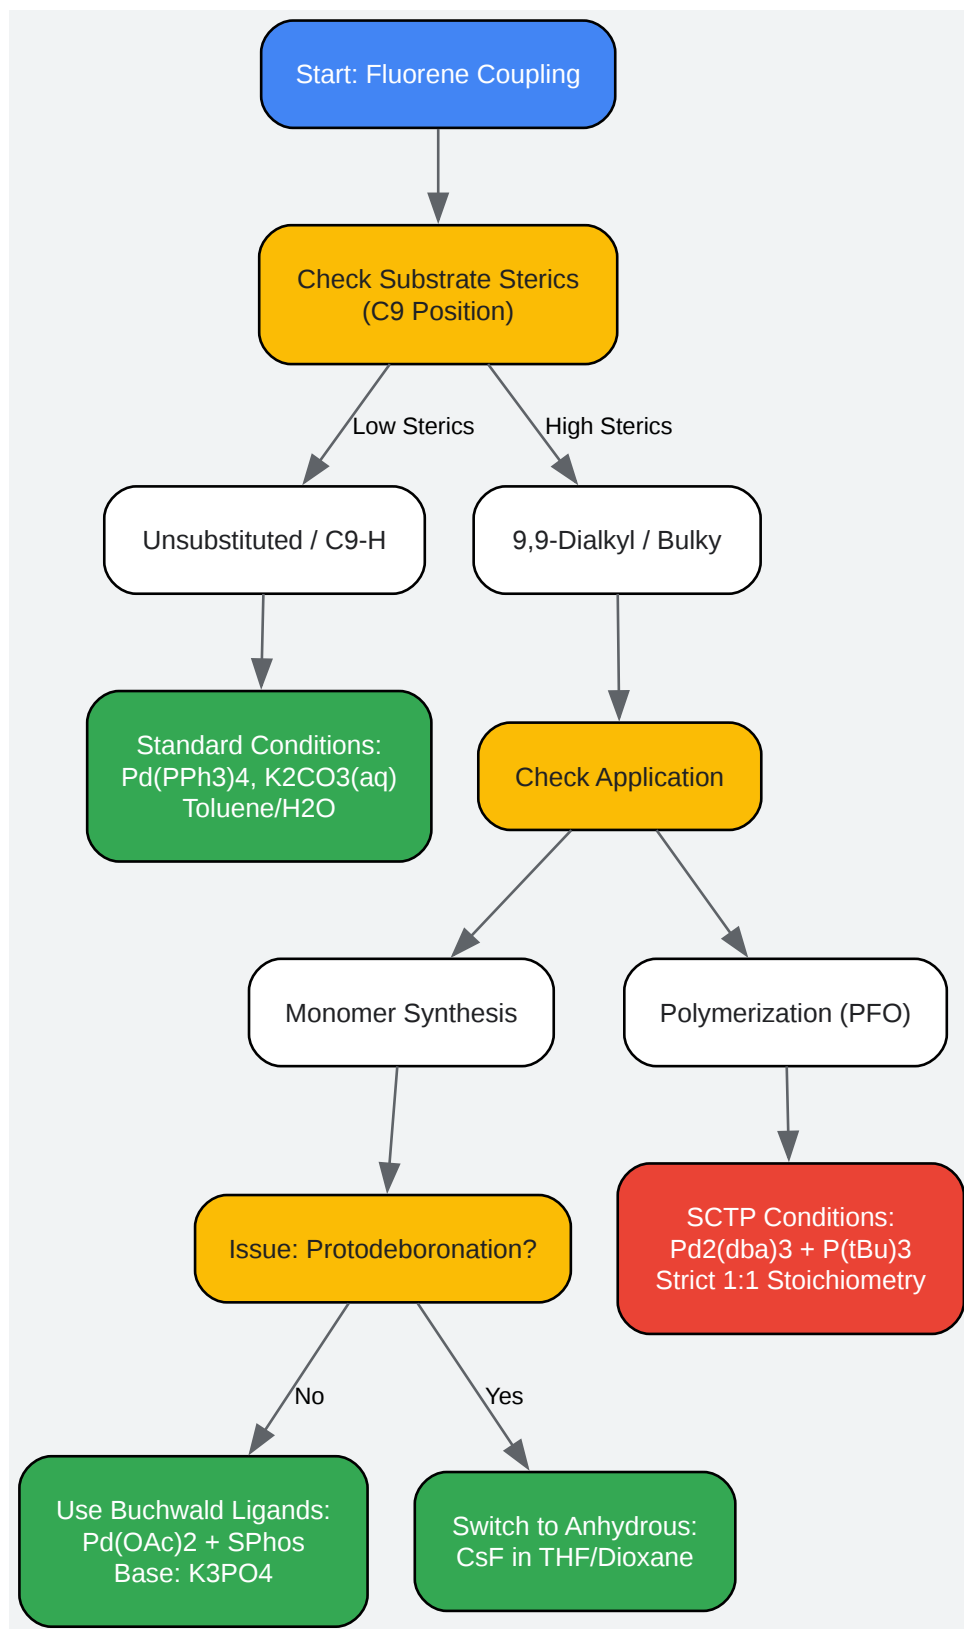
Start: Fluorene Coupling

Check Substrate Sterics (C9 Position)

Low Sterics

High Sterics

Unsubstituted / C9-H

9,9-Dialkyl / Bulky

Standard Conditions: Pd(PPh3)4, K2CO3(aq) Toluene/H2O

Check Application

Monomer Synthesis

Polymerization (PFO)

Issue: Protodeboronation?

SCTP Conditions: Pd2(dba)3 + P(tBu)3 Strict 1:1 Stoichiometry

No

Yes

Use Buchwald Ligands: Pd(OAc)2 + SPhos Base: K3PO4

Switch to Anhydrous: CsF in THF/Dioxane